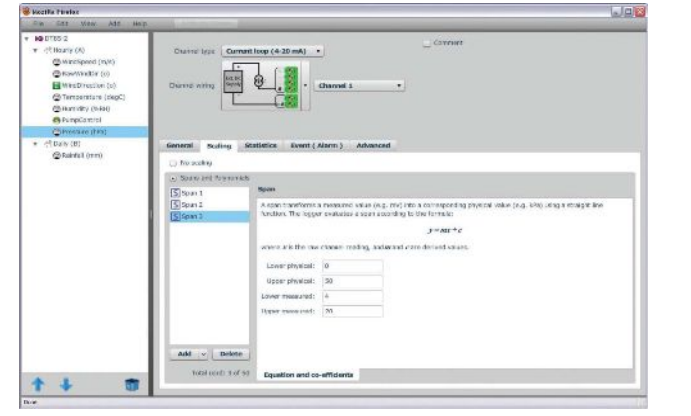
dataTaker Firefox
File Edit View Add Help

DT80-2
Hourly (A)
WindSpeed (m/s)
FlowWindDir (o)
WindDirection (o)
Temperature (degC)
Humidity (%RH)
PumpControl
Pressure (hPa)
Daily (B)
Rainfall (mm)

Channel type Current loop (4-20 mA)
Comment
Channel wiring
Channel 1

General Scaling Statistics Event (Alarm) Advanced

No scaling
Spans and Polynomials

Span 1
Span 2
Span 3

Span
A span transforms a measured value (e.g. mV) into a corresponding physical value (e.g. kPa) using a straight line function. The logger evaluates a span according to the formula:
$y = mx + c$
where x is the raw channel reading, and m and c are derived values.

Lower physical: 0
Upper physical: 30
Lower measured: 4
Upper measured: 20

Add Delete
Total used: 3 of 50
Equation and co-efficients

Done